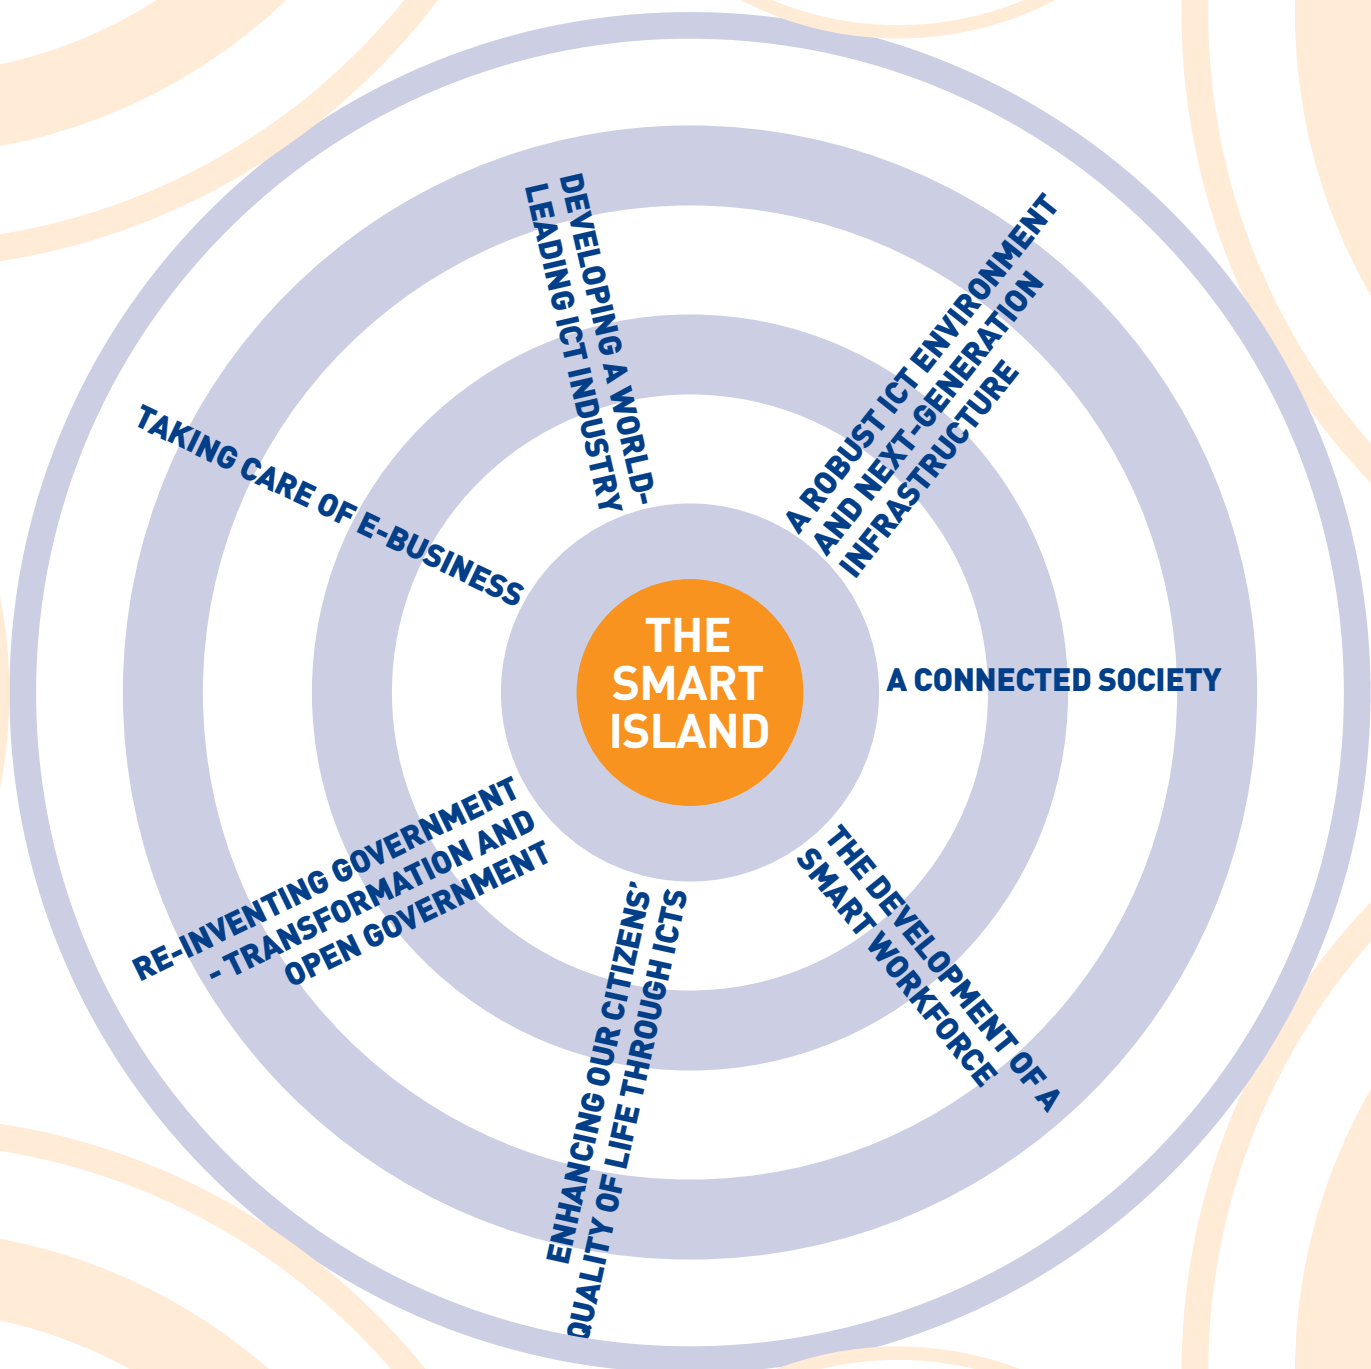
THE SMART ISLAND

DEVELOPING A WORLD-LEADING ICT INDUSTRY

A ROBUST ICT ENVIRONMENT AND NEXT-GENERATION INFRASTRUCTURE

A CONNECTED SOCIETY

THE DEVELOPMENT OF A SMART WORKFORCE

ENHANCING OUR CITIZENS' QUALITY OF LIFE THROUGH ICTS

RE-INVENTING GOVERNMENT - TRANSFORMATION AND OPEN GOVERNMENT

TAKING CARE OF E-BUSINESS